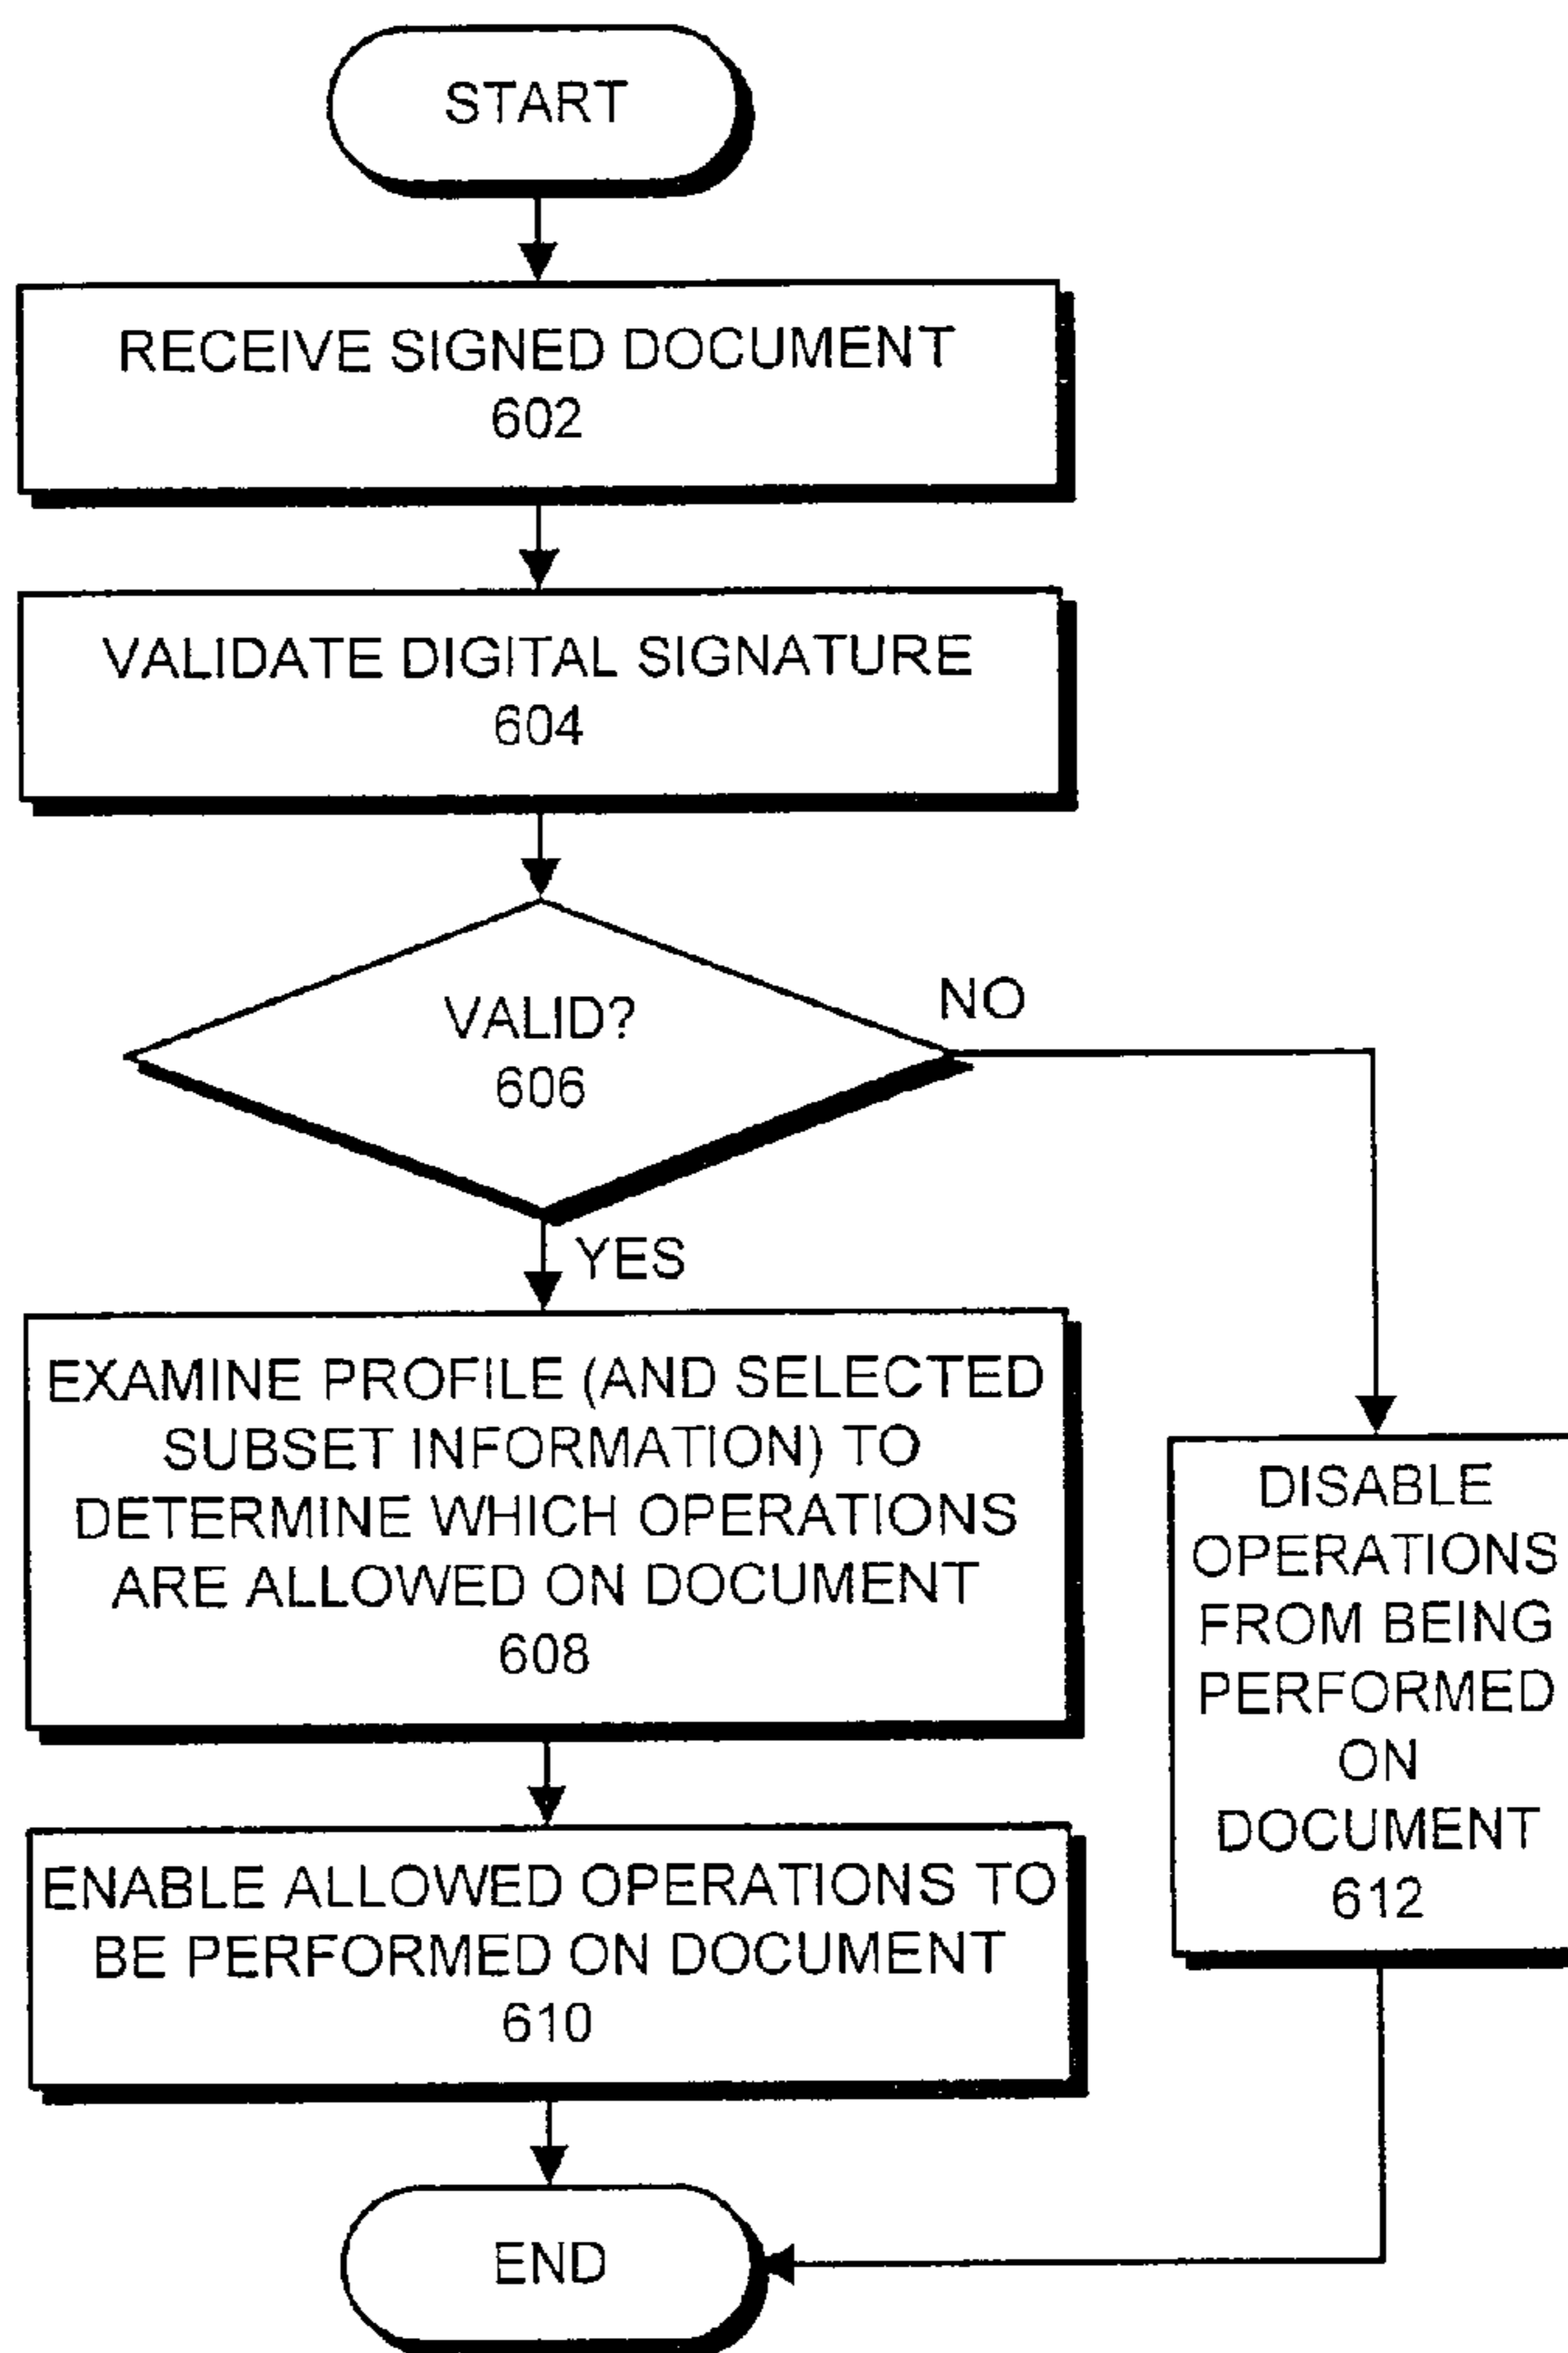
START

RECEIVE SIGNED DOCUMENT
602

VALIDATE DIGITAL SIGNATURE
604

VALID?
606

NO

YES

EXAMINE PROFILE (AND SELECTED SUBSET INFORMATION) TO DETERMINE WHICH OPERATIONS ARE ALLOWED ON DOCUMENT
608

DISABLE OPERATIONS FROM BEING PERFORMED ON DOCUMENT
612

ENABLE ALLOWED OPERATIONS TO BE PERFORMED ON DOCUMENT
610

END